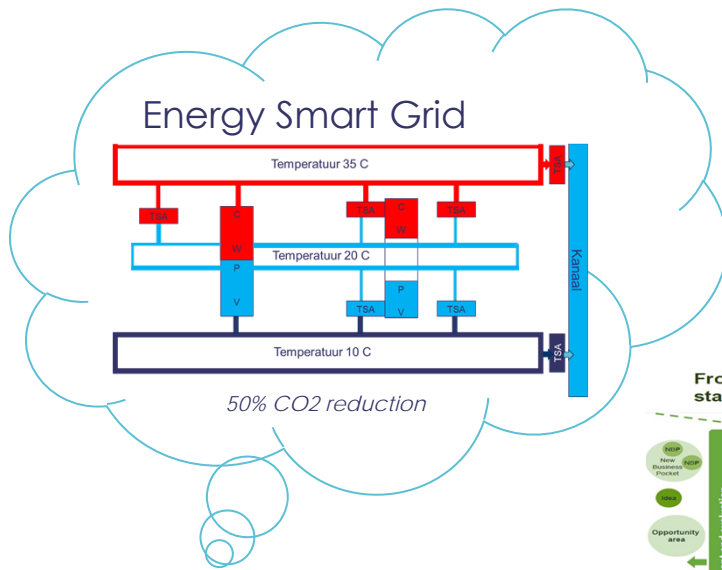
Energy Smart Grid

Temperatuur 35 C

TSA

TSA

C

W

TSA

C

W

TSA

Temperatuur 20 C

P

V

P

V

TSA

TSA

Kanaal

Temperatuur 10 C

TSA

50% CO2 reduction

Fro
sta

NDP
New Business Pocket
NDP

Idea

Opportunity area